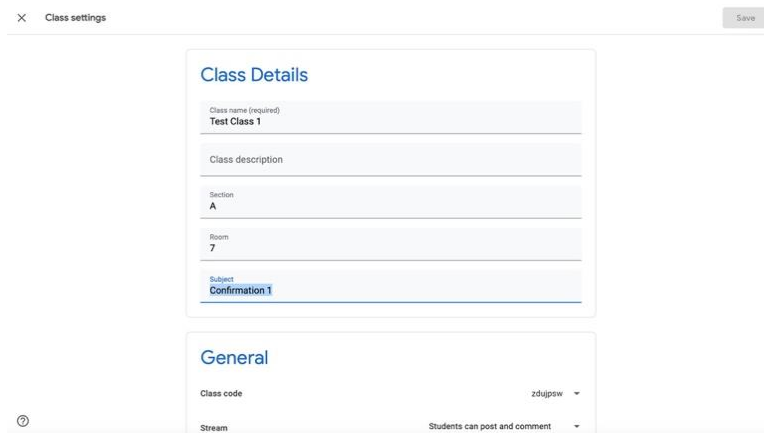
Class settings

Save

Class Details

Class name (required)
Test Class 1

Class description

Section
A

Room
7

Subject
Confirmation 1

General

Class code
zdujpsw

Stream
Students can post and comment